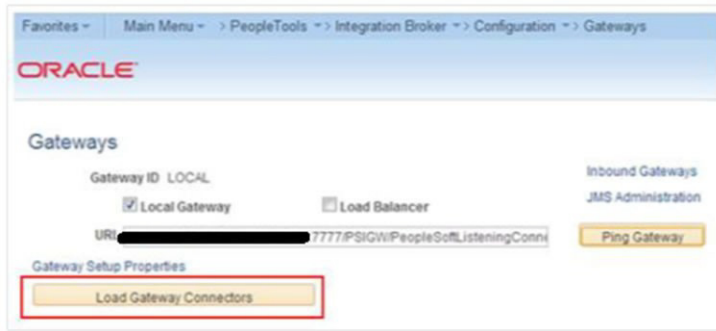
Favorites ▾ Main Menu ▾ > PeopleTools ▾ > Integration Broker ▾ > Configuration ▾ > Gateways

ORACLE

Gateways

Gateway ID LOCAL

Local Gateway

Load Balancer

URL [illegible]7777/PSIGW/PeopleSoftListeningConne

Inbound Gateways

JMS Administration

Ping Gateway

Gateway Setup Properties

Load Gateway Connectors